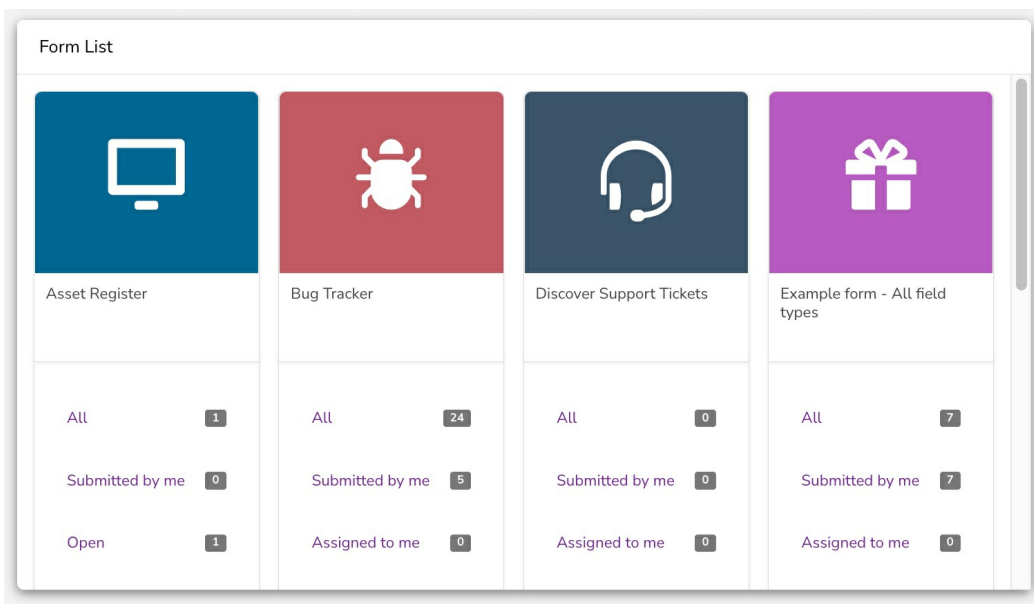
Form List

Asset Register

All 1

Submitted by me 0

Open 1

Bug Tracker

All 24

Submitted by me 5

Assigned to me 0

Discover Support Tickets

All 0

Submitted by me 0

Assigned to me 0

Example form - All field types

All 7

Submitted by me 7

Assigned to me 0